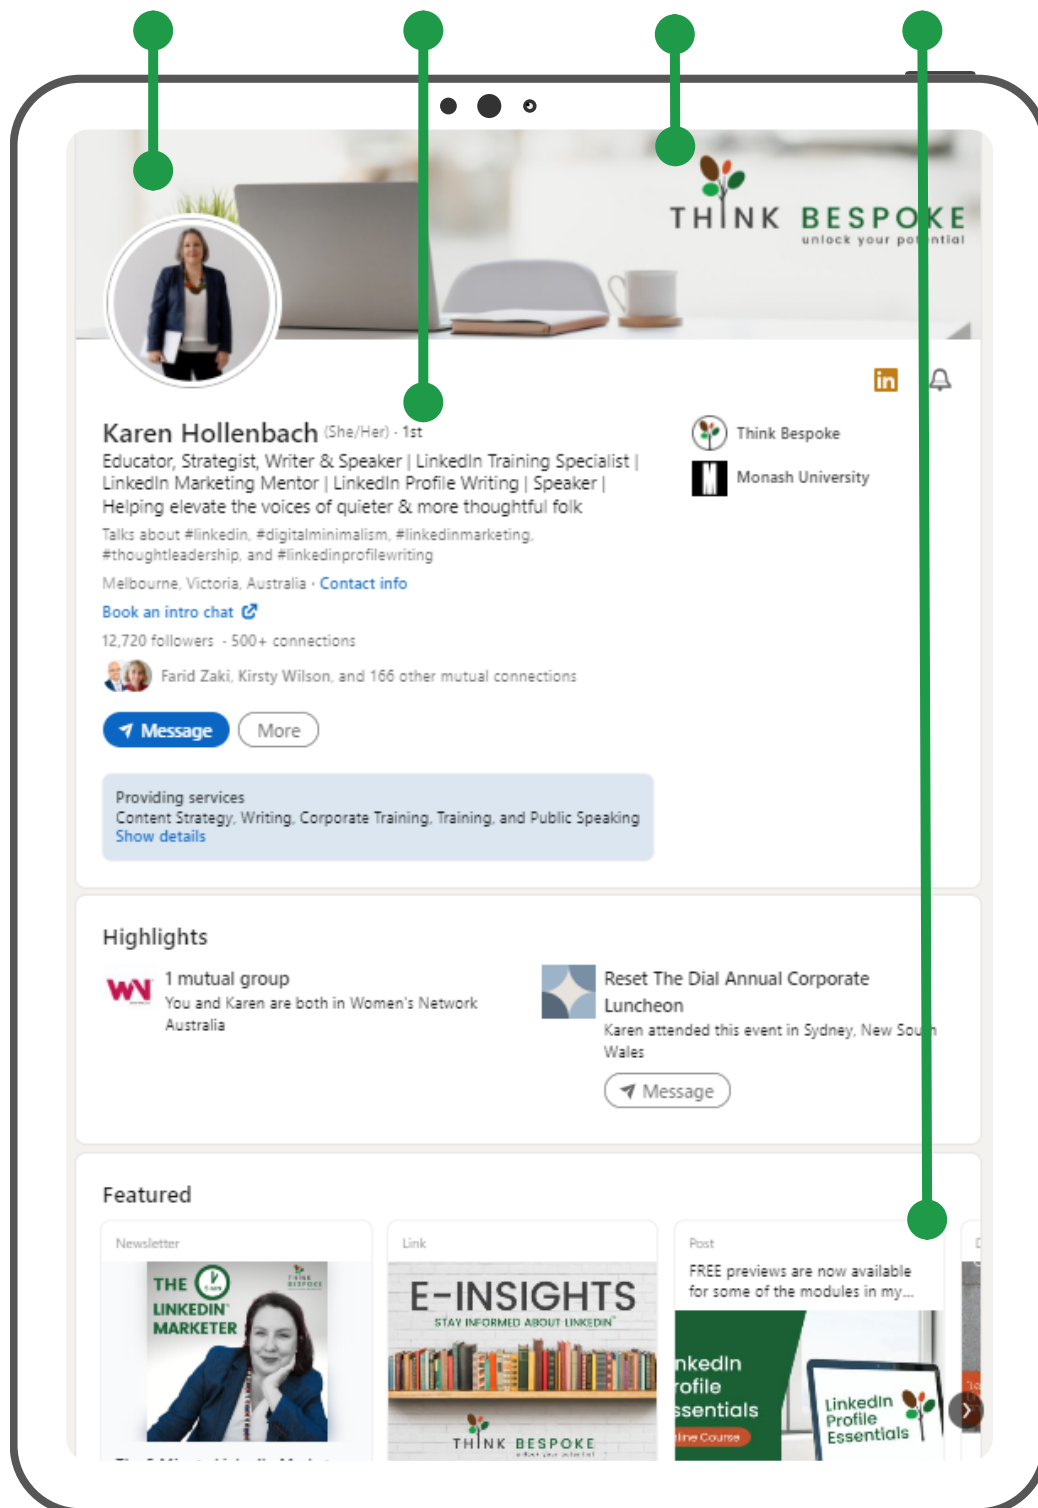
THINK BESPOKE
unlock your potential

Karen Hollenbach (She/Her) · 1st
Educator, Strategist, Writer & Speaker | LinkedIn Training Specialist | LinkedIn Marketing Mentor | LinkedIn Profile Writing | Speaker | Helping elevate the voices of quieter & more thoughtful folk
Talks about #linkedin, #digitalminimalism, #linkedinmarketing, #thoughtleadership, and #linkedinprofilewriting
Melbourne, Victoria, Australia · Contact info
Book an intro chat
12,720 followers · 500+ connections
Farid Zaki, Kirsty Wilson, and 166 other mutual connections

Message More

Think Bespoke
Monash University

Providing services
Content Strategy, Writing, Corporate Training, Training, and Public Speaking
Show details

Highlights
1 mutual group
You and Karen are both in Women's Network Australia

Reset The Dial Annual Corporate Luncheon
Karen attended this event in Sydney, New Sou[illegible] Wales
Message

Featured
Newsletter
THE LINKEDIN MARKETER
Link
E-INSIGHTS
STAY INFORMED ABOUT LINKEDIN
THINK BESPOKE
Post
FREE previews are now available for some of the modules in my...
nkedIn rofile ssentials
LinkedIn Profile Essentials